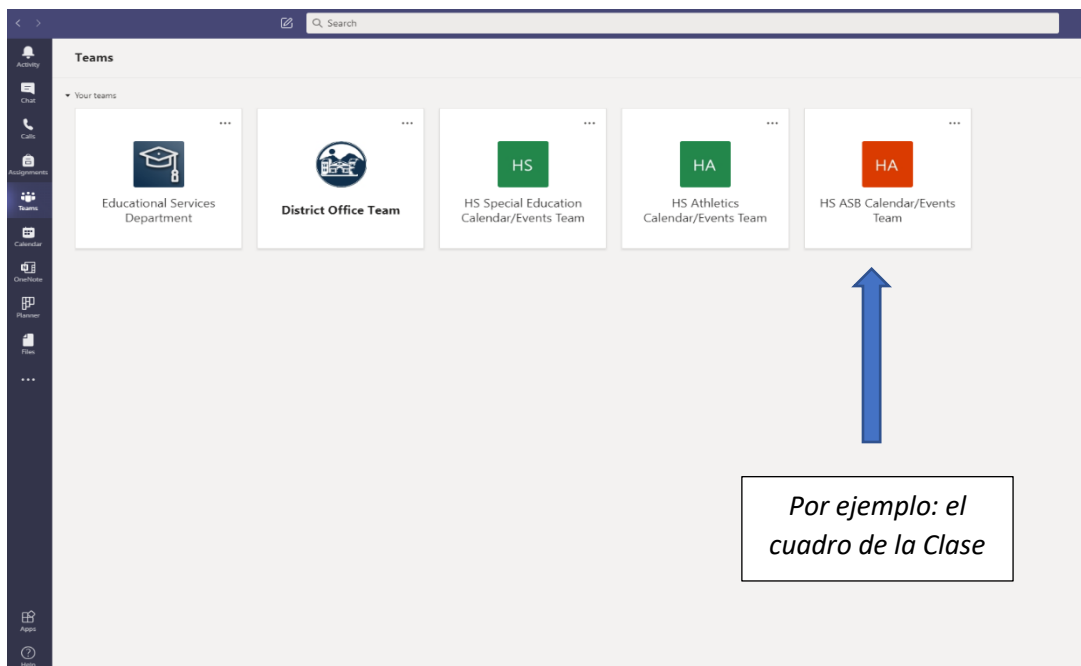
Search

Activity
Chat
Calls
Assignments
Teams
Calendar
OneNote
Planner
Files
...
Apps
Help

Teams

Your teams

...
Educational Services Department

...
District Office Team

...
HS
HS Special Education Calendar/Events Team

...
HA
HS Athletics Calendar/Events Team

...
HA
HS ASB Calendar/Events Team

Por ejemplo: el cuadro de la Clase